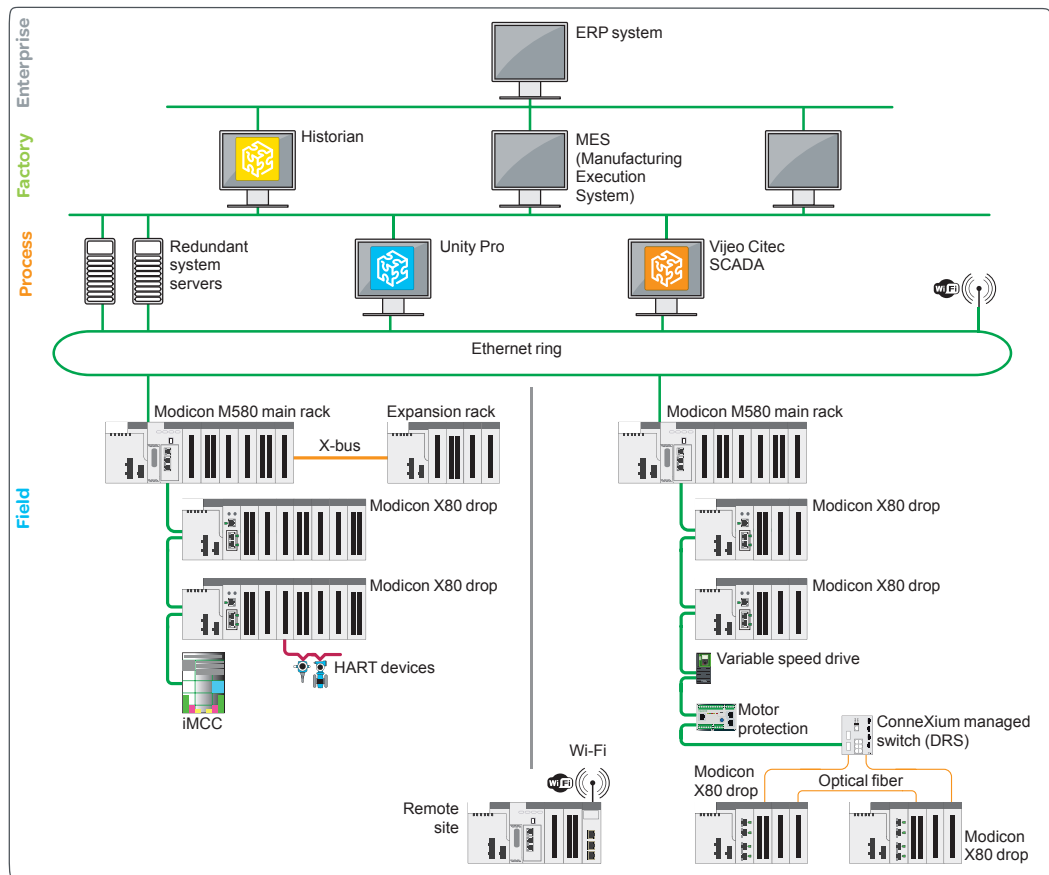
Enterprise
Factory
Process
Field

ERP system

Historian

MES (Manufacturing Execution System)

Redundant system servers

Unity Pro

Vijeo Citec SCADA

Wi Fi

Ethernet ring

Modicon M580 main rack

Expansion rack

X-bus

Modicon X80 drop

Modicon X80 drop

HART devices

iMCC

Modicon M580 main rack

Modicon X80 drop

Modicon X80 drop

Variable speed drive

Motor protection

ConneXium managed switch (DRS)

Modicon X80 drop

Optical fiber

Modicon X80 drop

Wi-Fi

Wi Fi

Remote site